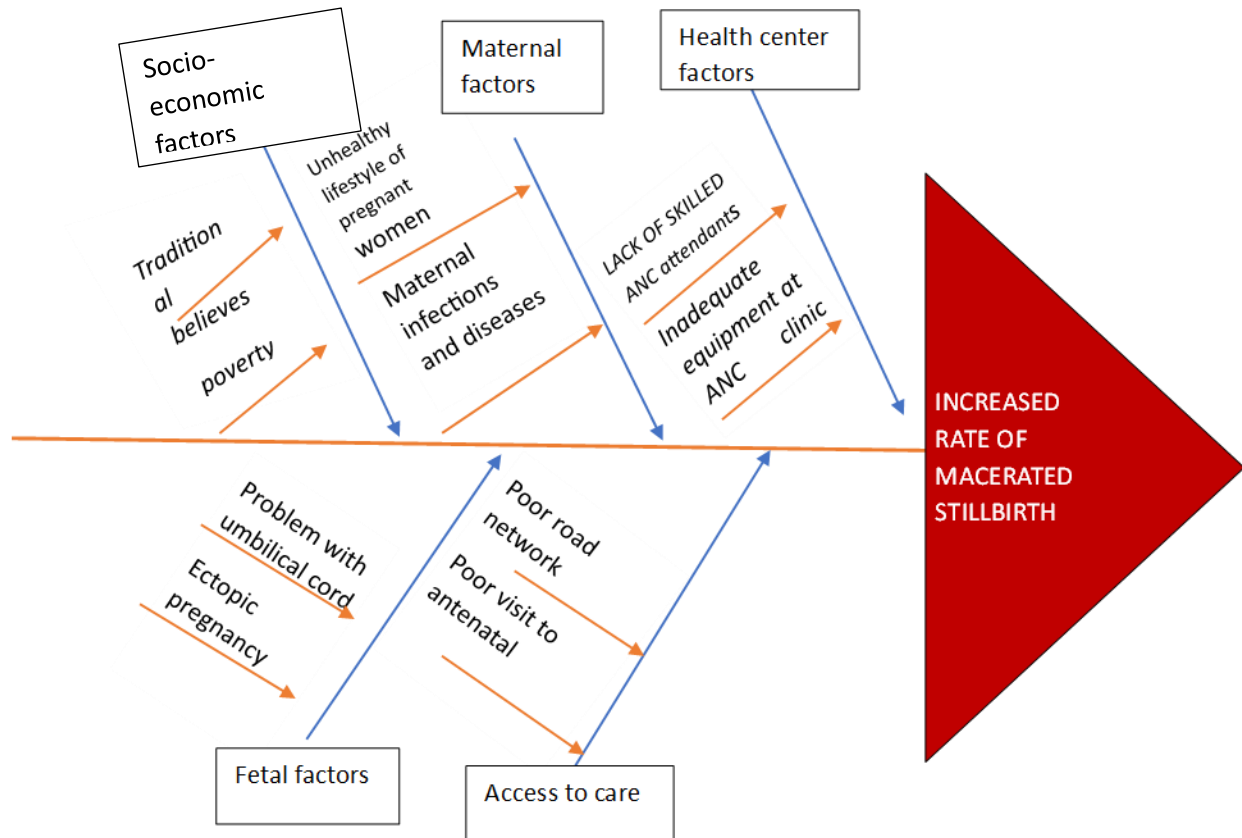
Socio-economic factors

Maternal factors

Health center factors

Tradition al believes

poverty

Unhealthy lifestyle of pregnant women

Maternal infections and diseases

LACK OF SKILLED ANC attendants

Inadequate equipment at ANC clinic

INCREASED RATE OF MACERATED STILLBIRTH

Problem with umbilical cord

Ectopic pregnancy

Poor road network

Poor visit to antenatal

Fetal factors

Access to care